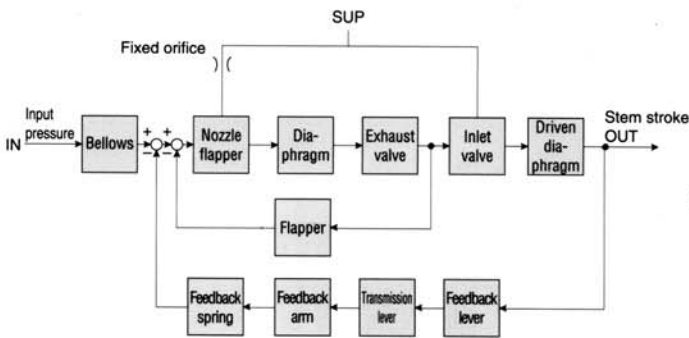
SUP

Fixed orifice

Input pressure

IN

Bellows

+

+

−

−

Nozzle flapper

Diaphragm

Exhaust valve

Inlet valve

Driven diaphragm

Stem stroke OUT

Flapper

Feedback spring

Feedback arm

Transmission lever

Feedback lever